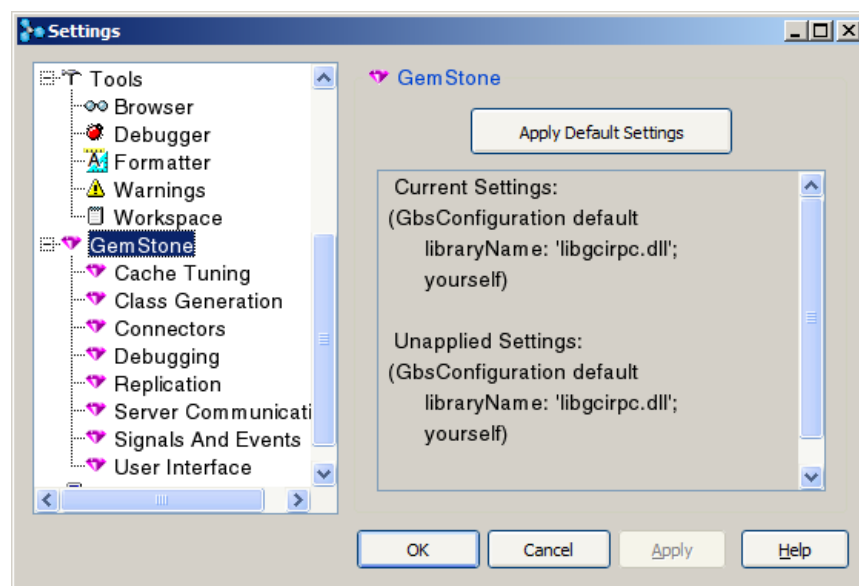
Settings

Tools
Browser
Debugger
Formatter
Warnings
Workspace
GemStone
Cache Tuning
Class Generation
Connectors
Debugging
Replication
Server Communicati
Signals And Events
User Interface

GemStone

Apply Default Settings

Current Settings:
(GbsConfiguration default
libraryName: 'libgcirpc.dll';
yourself)

Unapplied Settings:
(GbsConfiguration default
libraryName: 'libgcirpc.dll';
yourself)

OK
Cancel
Apply
Help